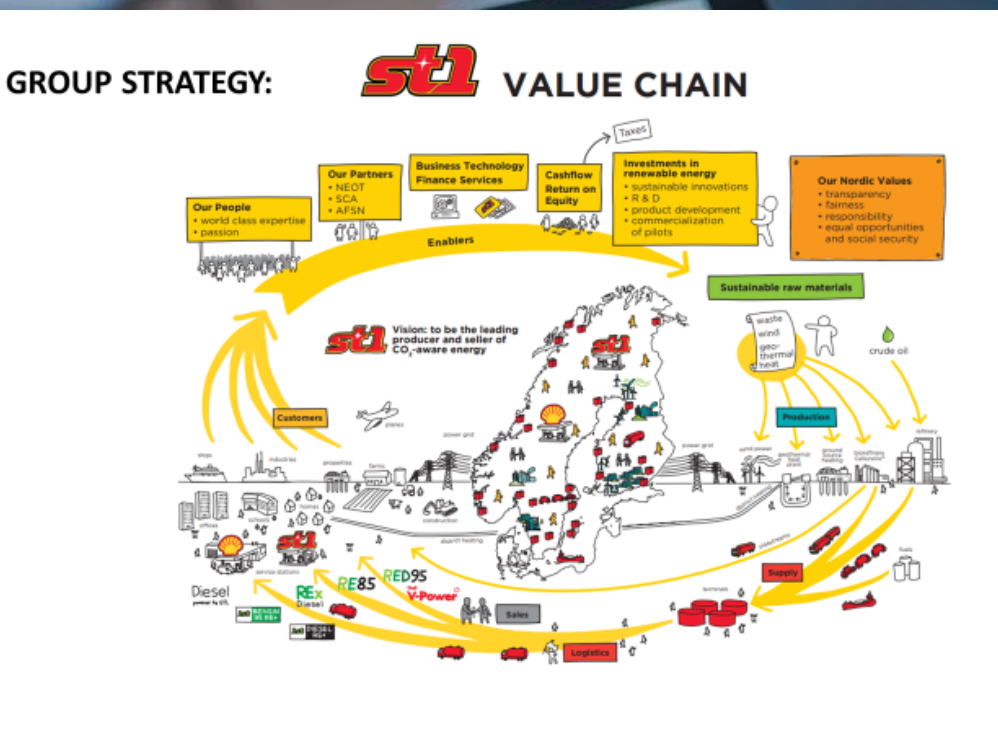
GROUP STRATEGY: st1 VALUE CHAIN

Taxes

Our People
• world class expertise
• passion

Our Partners
• NEOT
• SCA
• AFSN

Business Technology
Finance Services

Cashflow
Return on Equity

Investments in renewable energy
• sustainable innovations
• R & D
• product development
• commercialization of pilots

Our Nordic Values
• transparency
• fairness
• responsibility
• equal opportunities and social security

Enablers

Sustainable raw materials

waste
wind
geo-thermal
heat

crude oil

st1 Vision: to be the leading producer and seller of $CO_2$-aware energy

Customers

planes

Production

ships
industries
properties
farms
power grid
power grid
wind power
refinery

offices
homes
construction
district heating

service stations

Supply

fuels

terminals

Diesel
RE85
RED95
V-Power
REx Diesel

Sales

Logistics